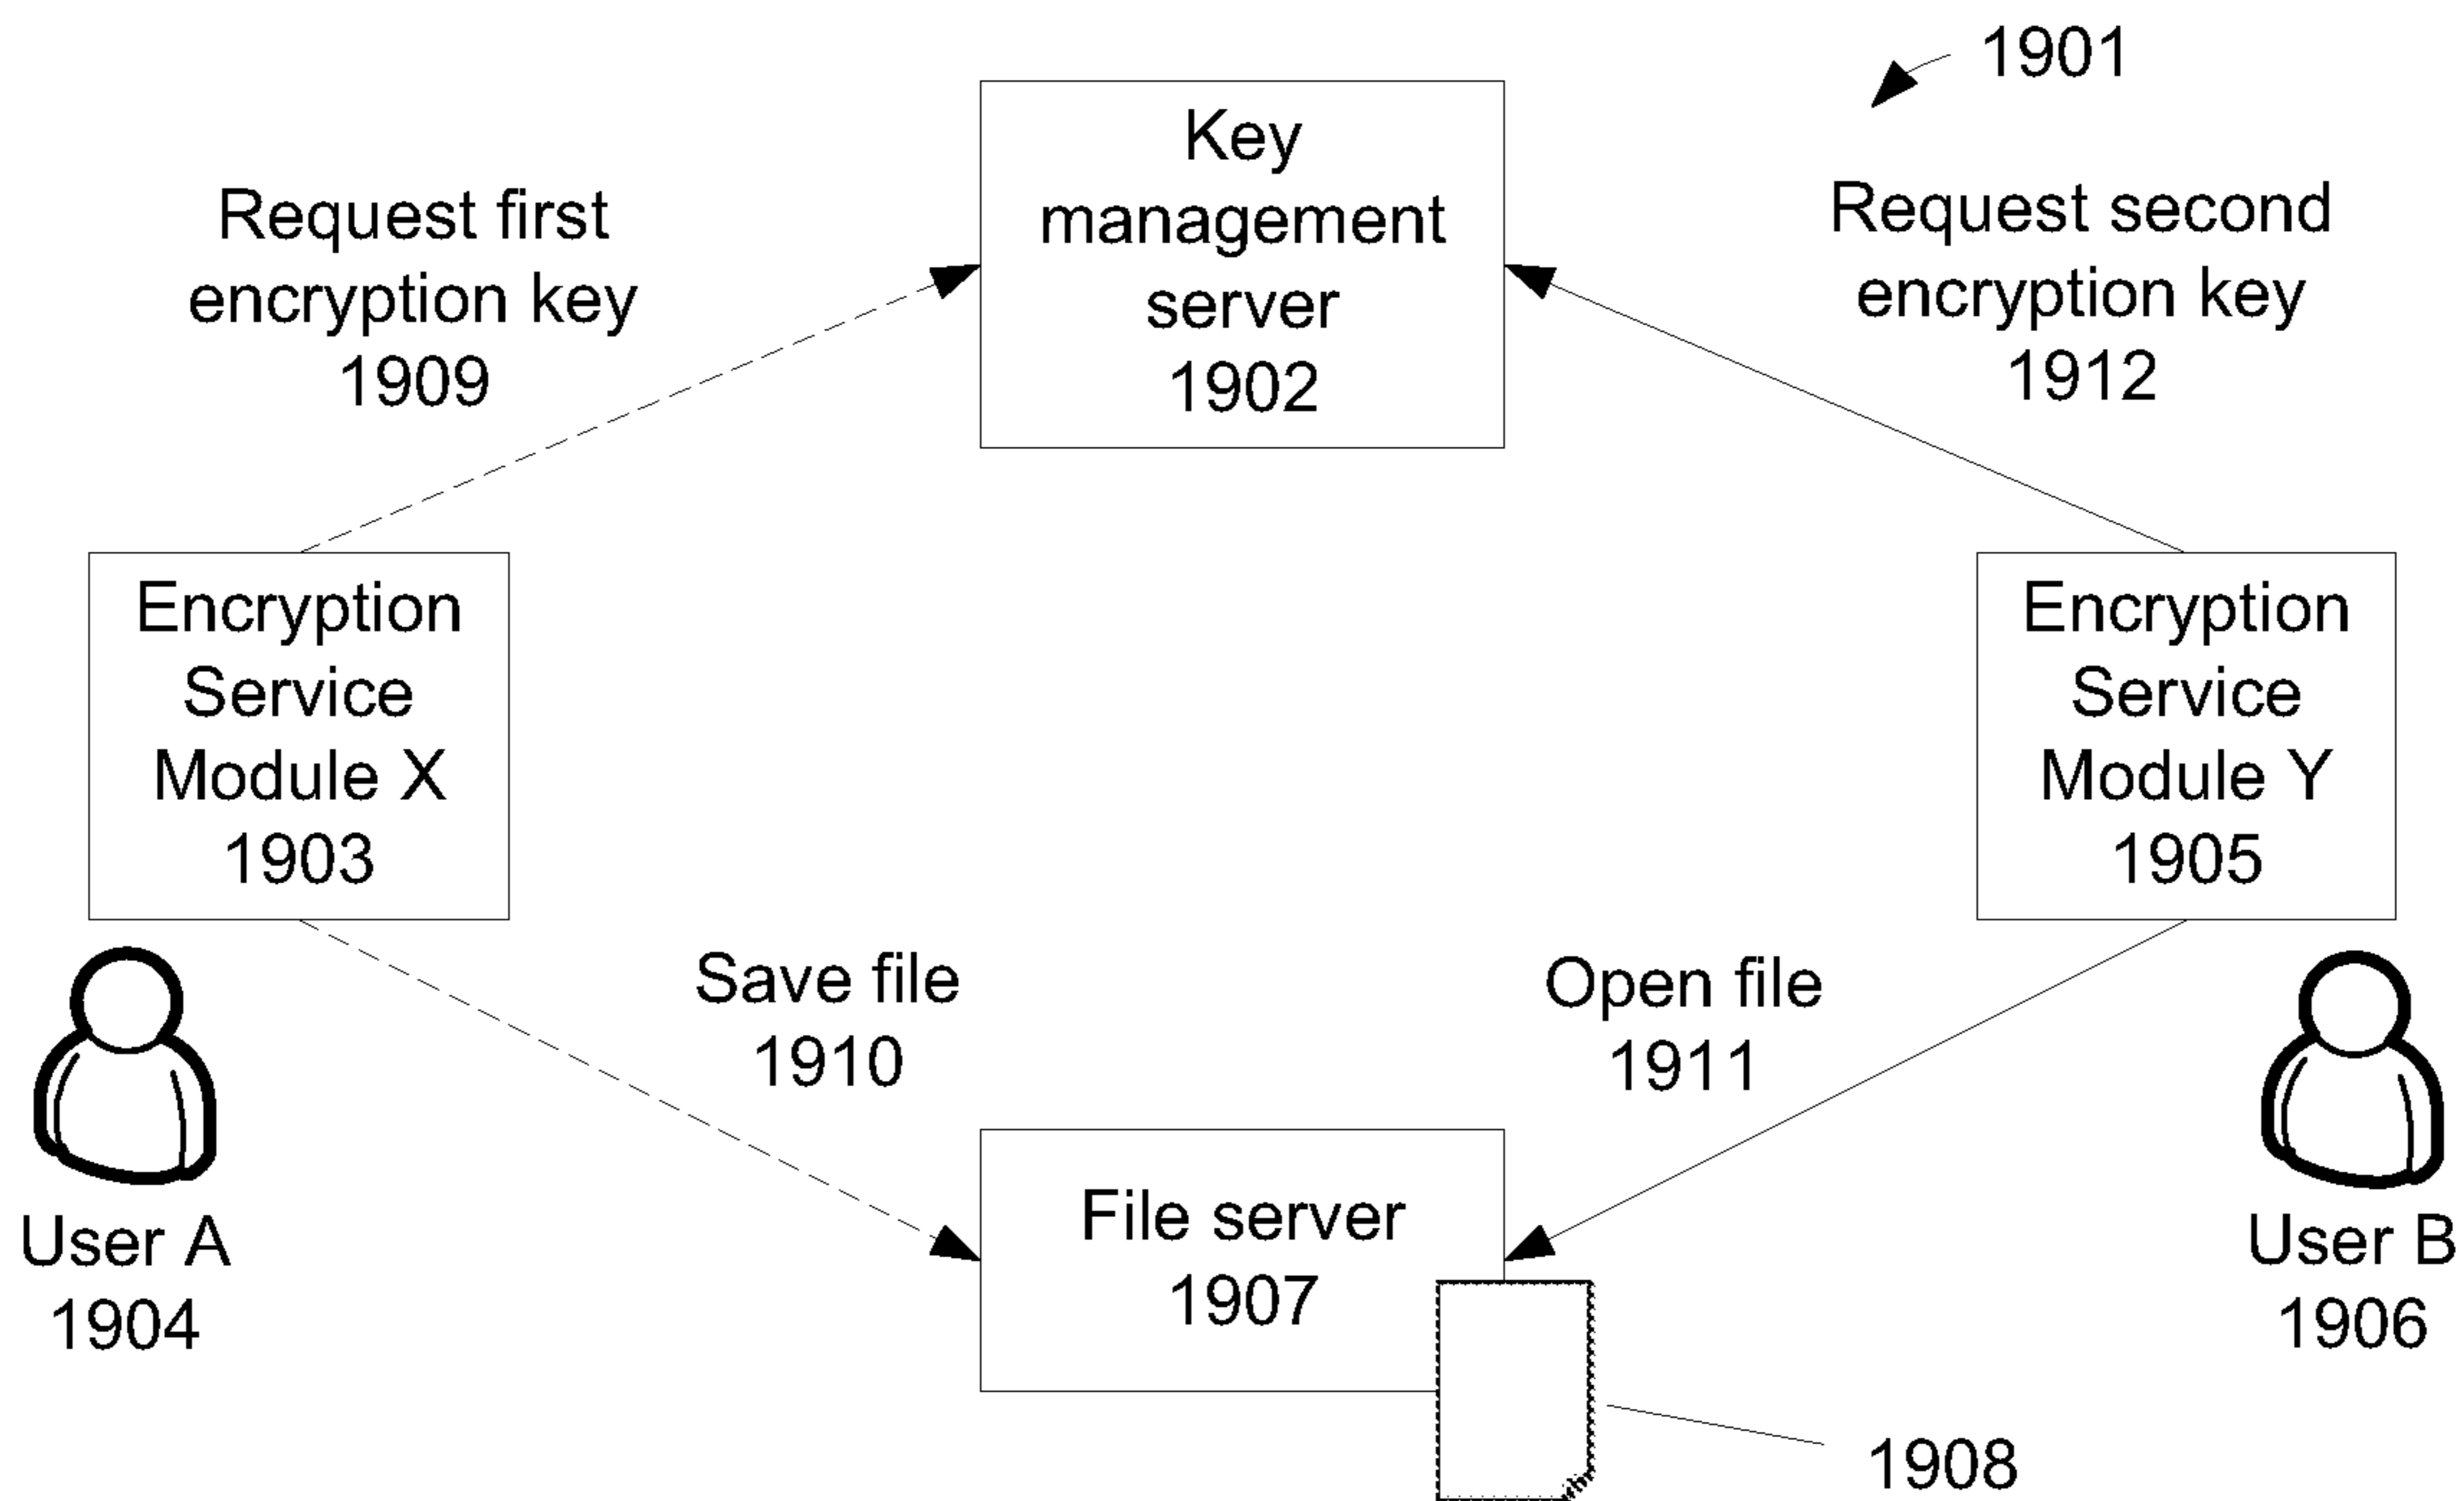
1901

Request first encryption key 1909

Key management server 1902

Request second encryption key 1912

Encryption Service Module X 1903

Encryption Service Module Y 1905

Save file 1910

Open file 1911

User A 1904

File server 1907

User B 1906

1908